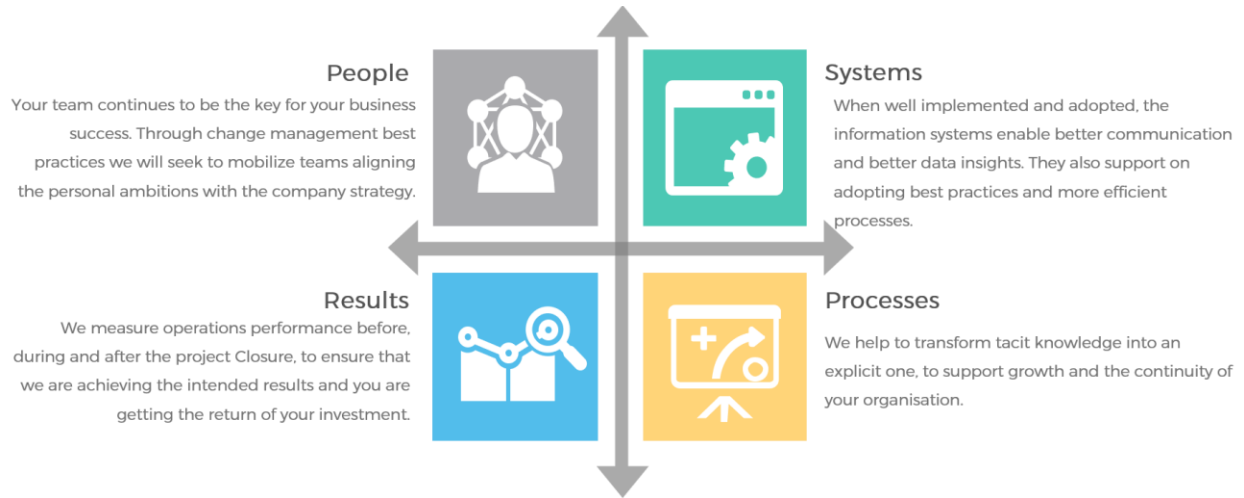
People

Your team continues to be the key for your business success. Through change management best practices we will seek to mobilize teams aligning the personal ambitions with the company strategy.

Systems

When well implemented and adopted, the information systems enable better communication and better data insights. They also support on adopting best practices and more efficient processes.

Results

We measure operations performance before, during and after the project Closure, to ensure that we are achieving the intended results and you are getting the return of your investment.

Processes

We help to transform tacit knowledge into an explicit one, to support growth and the continuity of your organisation.